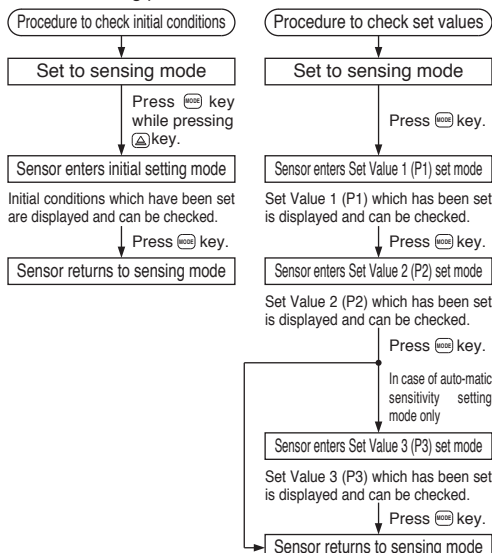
Procedure to check initial conditions

Set to sensing mode

Press MODE key while pressing ▲ key.

Sensor enters initial setting mode

Initial conditions which have been set are displayed and can be checked.

Press MODE key.

Sensor returns to sensing mode

Procedure to check set values

Set to sensing mode

Press MODE key.

Sensor enters Set Value 1 (P1) set mode

Set Value 1 (P1) which has been set is displayed and can be checked.

Press MODE key.

Sensor enters Set Value 2 (P2) set mode

Set Value 2 (P2) which has been set is displayed and can be checked.

Press MODE key.

In case of auto-matic sensitivity setting mode only

Sensor enters Set Value 3 (P3) set mode

Set Value 3 (P3) which has been set is displayed and can be checked.

Press MODE key.

Sensor returns to sensing mode